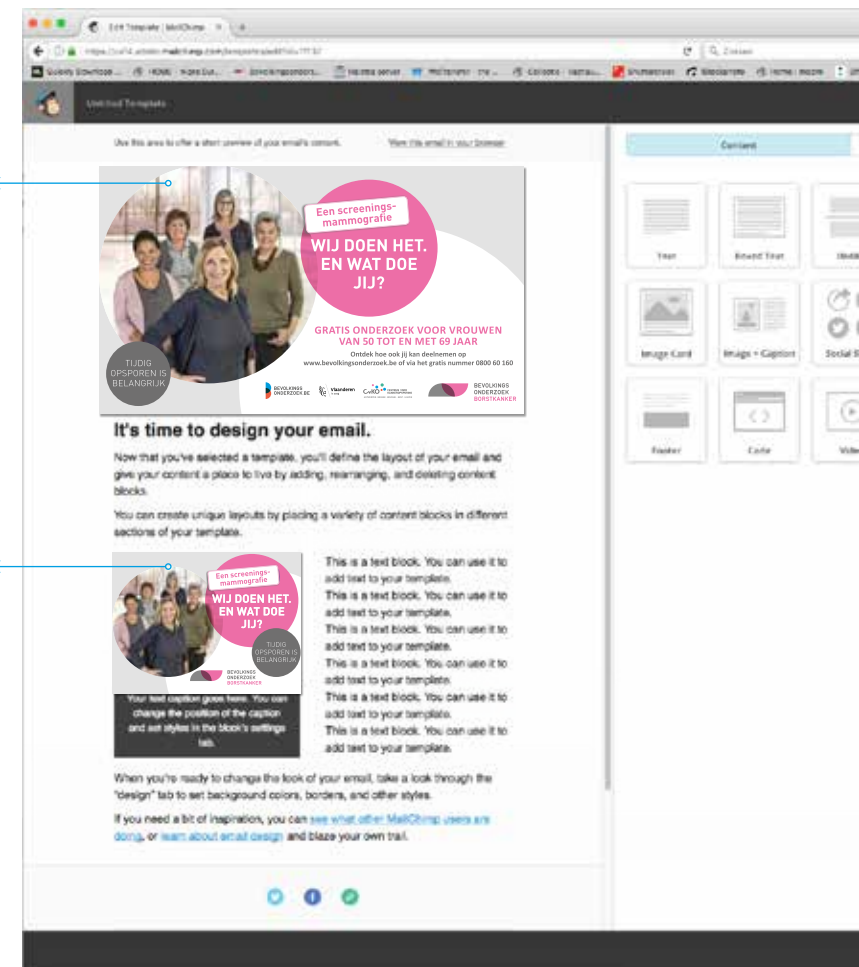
Edit Template | MailChimp

Untitled Template

Use this area to offer a short preview of your email's content.

View this email in your browser

Een screenings-mammografie

WIJ DOEN HET. EN WAT DOE JIJ?

GRATIS ONDERZOEK VOOR VROUWEN VAN 50 TOT EN MET 69 JAAR

Ontdek hoe ook jij kan deelnemen op www.bevolkingsonderzoek.be of via het gratis nummer 0800 60 160

TIJDIG OPSPOREN IS BELANGRIJK

BEVOLKINGS ONDERZOEK.BE

Vlaanderen

CvBO

BEVOLKINGS ONDERZOEK BORSTKANKER

It's time to design your email.

Now that you've selected a template, you'll define the layout of your email and give your content a place to live by adding, rearranging, and deleting content blocks.

You can create unique layouts by placing a variety of content blocks in different sections of your template.

Een screenings-mammografie

WIJ DOEN HET. EN WAT DOE JIJ?

TIJDIG OPSPOREN IS BELANGRIJK

BEVOLKINGS ONDERZOEK BORSTKANKER

Your text caption goes here. You can change the position of the caption and set styles in the block's settings tab.

This is a text block. You can use it to add text to your template.
This is a text block. You can use it to add text to your template.
This is a text block. You can use it to add text to your template.
This is a text block. You can use it to add text to your template.
This is a text block. You can use it to add text to your template.
This is a text block. You can use it to add text to your template.

When you're ready to change the look of your email, take a look through the "design" tab to set background colors, borders, and other styles.

If you need a bit of inspiration, you can see what other MailChimp users are doing, or learn about email design and blaze your own trail.

Content

Text

Boxed Text

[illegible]

Image Card

Image + Caption

Social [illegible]

Footer

Code

Video